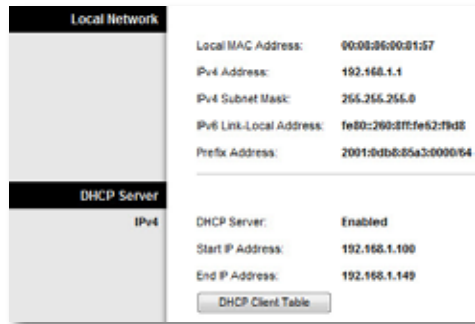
Local Network

| | |
|---|---|
| Local MAC Address: | 00:08:06:00:01:57 |
| IPv4 Address: | 192.168.1.1 |
| IPv4 Subnet Mask: | 255.255.255.0 |
| IPv6 Link-Local Address: | fe80::260:8ff:fe62:f9d8 |
| Prefix Address: | 2001:0db8:85a3:0000/64 |

DHCP Server

IPv4

| | |
|---|---|
| DHCP Server: | Enabled |
| Start IP Address: | 192.168.1.100 |
| End IP Address: | 192.168.1.149 |

DHCP Client Table